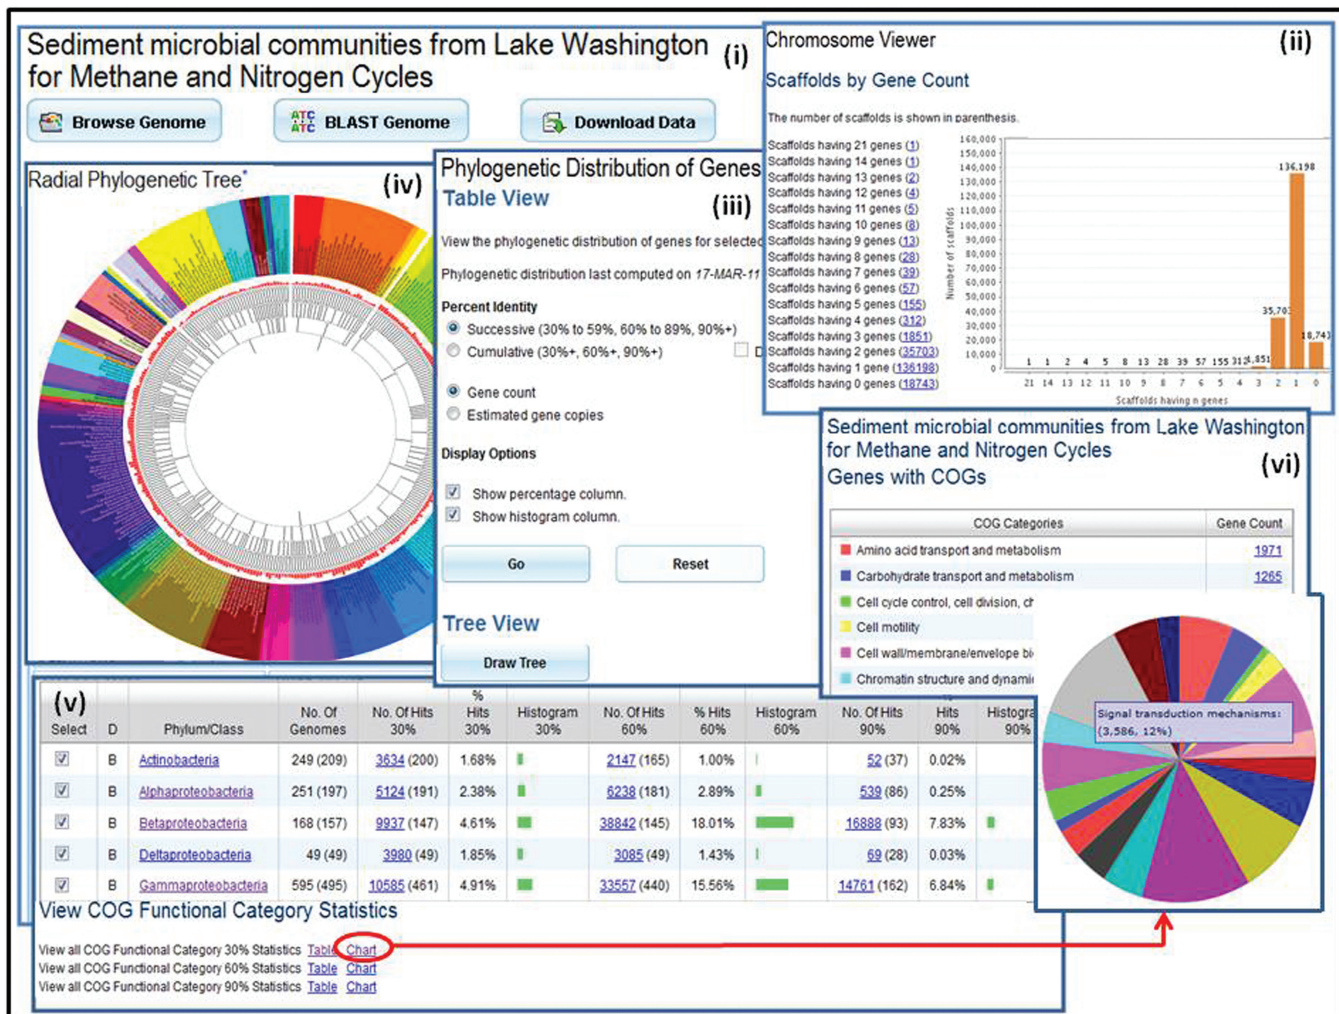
Sediment microbial communities from Lake Washington for Methane and Nitrogen Cycles (i)

Browse Genome
BLAST Genome
Download Data

Chromosome Viewer (ii)

Scaffolds by Gene Count

The number of scaffolds is shown in parenthesis.

Scaffolds having 21 genes (1)
Scaffolds having 14 genes (1)
Scaffolds having 13 genes (2)
Scaffolds having 12 genes (4)
Scaffolds having 11 genes (5)
Scaffolds having 10 genes (8)
Scaffolds having 9 genes (13)
Scaffolds having 8 genes (28)
Scaffolds having 7 genes (39)
Scaffolds having 6 genes (57)
Scaffolds having 5 genes (155)
Scaffolds having 4 genes (312)
Scaffolds having 3 genes (1851)
Scaffolds having 2 genes (35703)
Scaffolds having 1 gene (136198)
Scaffolds having 0 genes (18743)

160,000 150,000 140,000 130,000 120,000 110,000 100,000 90,000 80,000 70,000 60,000 50,000 40,000 30,000 20,000 10,000 0
Number of scaffolds
136,198
35,703
18,743
1 1 2 4 5 8 13 28 39 57 155 312 1,851
21 14 13 12 11 10 9 8 7 6 5 4 3 2 1 0
Scaffolds having n genes

Radial Phylogenetic Tree* (iv)

Phylogenetic Distribution of Genes
Table View (iii)

View the phylogenetic distribution of genes for selected

Phylogenetic distribution last computed on 17-MAR-11

Percent Identity
Successive (30% to 59%, 60% to 89%, 90%+)
Cumulative (30%+, 60%+, 90%+)

Gene count
Estimated gene copies

Display Options

Show percentage column.
Show histogram column.

Go
Reset

Tree View
Draw Tree

Sediment microbial communities from Lake Washington for Methane and Nitrogen Cycles
Genes with COGs (vi)

| COG Categories | Gene Count |
|---|---|
| Amino acid transport and metabolism | 1971 |
| Carbohydrate transport and metabolism | 1265 |
| Cell cycle control, cell division, ch | |
| Cell motility | |
| Cell wall/membrane/envelope bi | |
| Chromatin structure and dynami | |

Signal transduction mechanisms: (3,586, 12%)

(v)

| Select | D | Phylum/Class | No. Of Genomes | No. Of Hits 30% | % Hits 30% | Histogram 30% | No. Of Hits 60% | % Hits 60% | Histogram 60% | No. Of Hits 90% | Hits 90% | Histogra 90% |
|---|---|---|---|---|---|---|---|---|---|---|---|---|
| ☑ | B | Actinobacteria | 249 (209) | 3634 (200) | 1.68% | | 2147 (165) | 1.00% | | 52 (37) | 0.02% | |
| ☑ | B | Alphaproteobacteria | 251 (197) | 5124 (191) | 2.38% | | 6238 (181) | 2.89% | | 539 (86) | 0.25% | |
| ☑ | B | Betaproteobacteria | 168 (157) | 9937 (147) | 4.61% | | 38842 (145) | 18.01% | | 16888 (93) | 7.83% | |
| ☑ | B | Deltaproteobacteria | 49 (49) | 3980 (49) | 1.85% | | 3085 (49) | 1.43% | | 69 (28) | 0.03% | |
| ☑ | B | Gammaproteobacteria | 595 (495) | 10585 (461) | 4.91% | | 33557 (440) | 15.56% | | 14761 (162) | 6.84% | |

View COG Functional Category Statistics

View all COG Functional Category 30% Statistics Table Chart
View all COG Functional Category 60% Statistics Table Chart
View all COG Functional Category 90% Statistics Table Chart